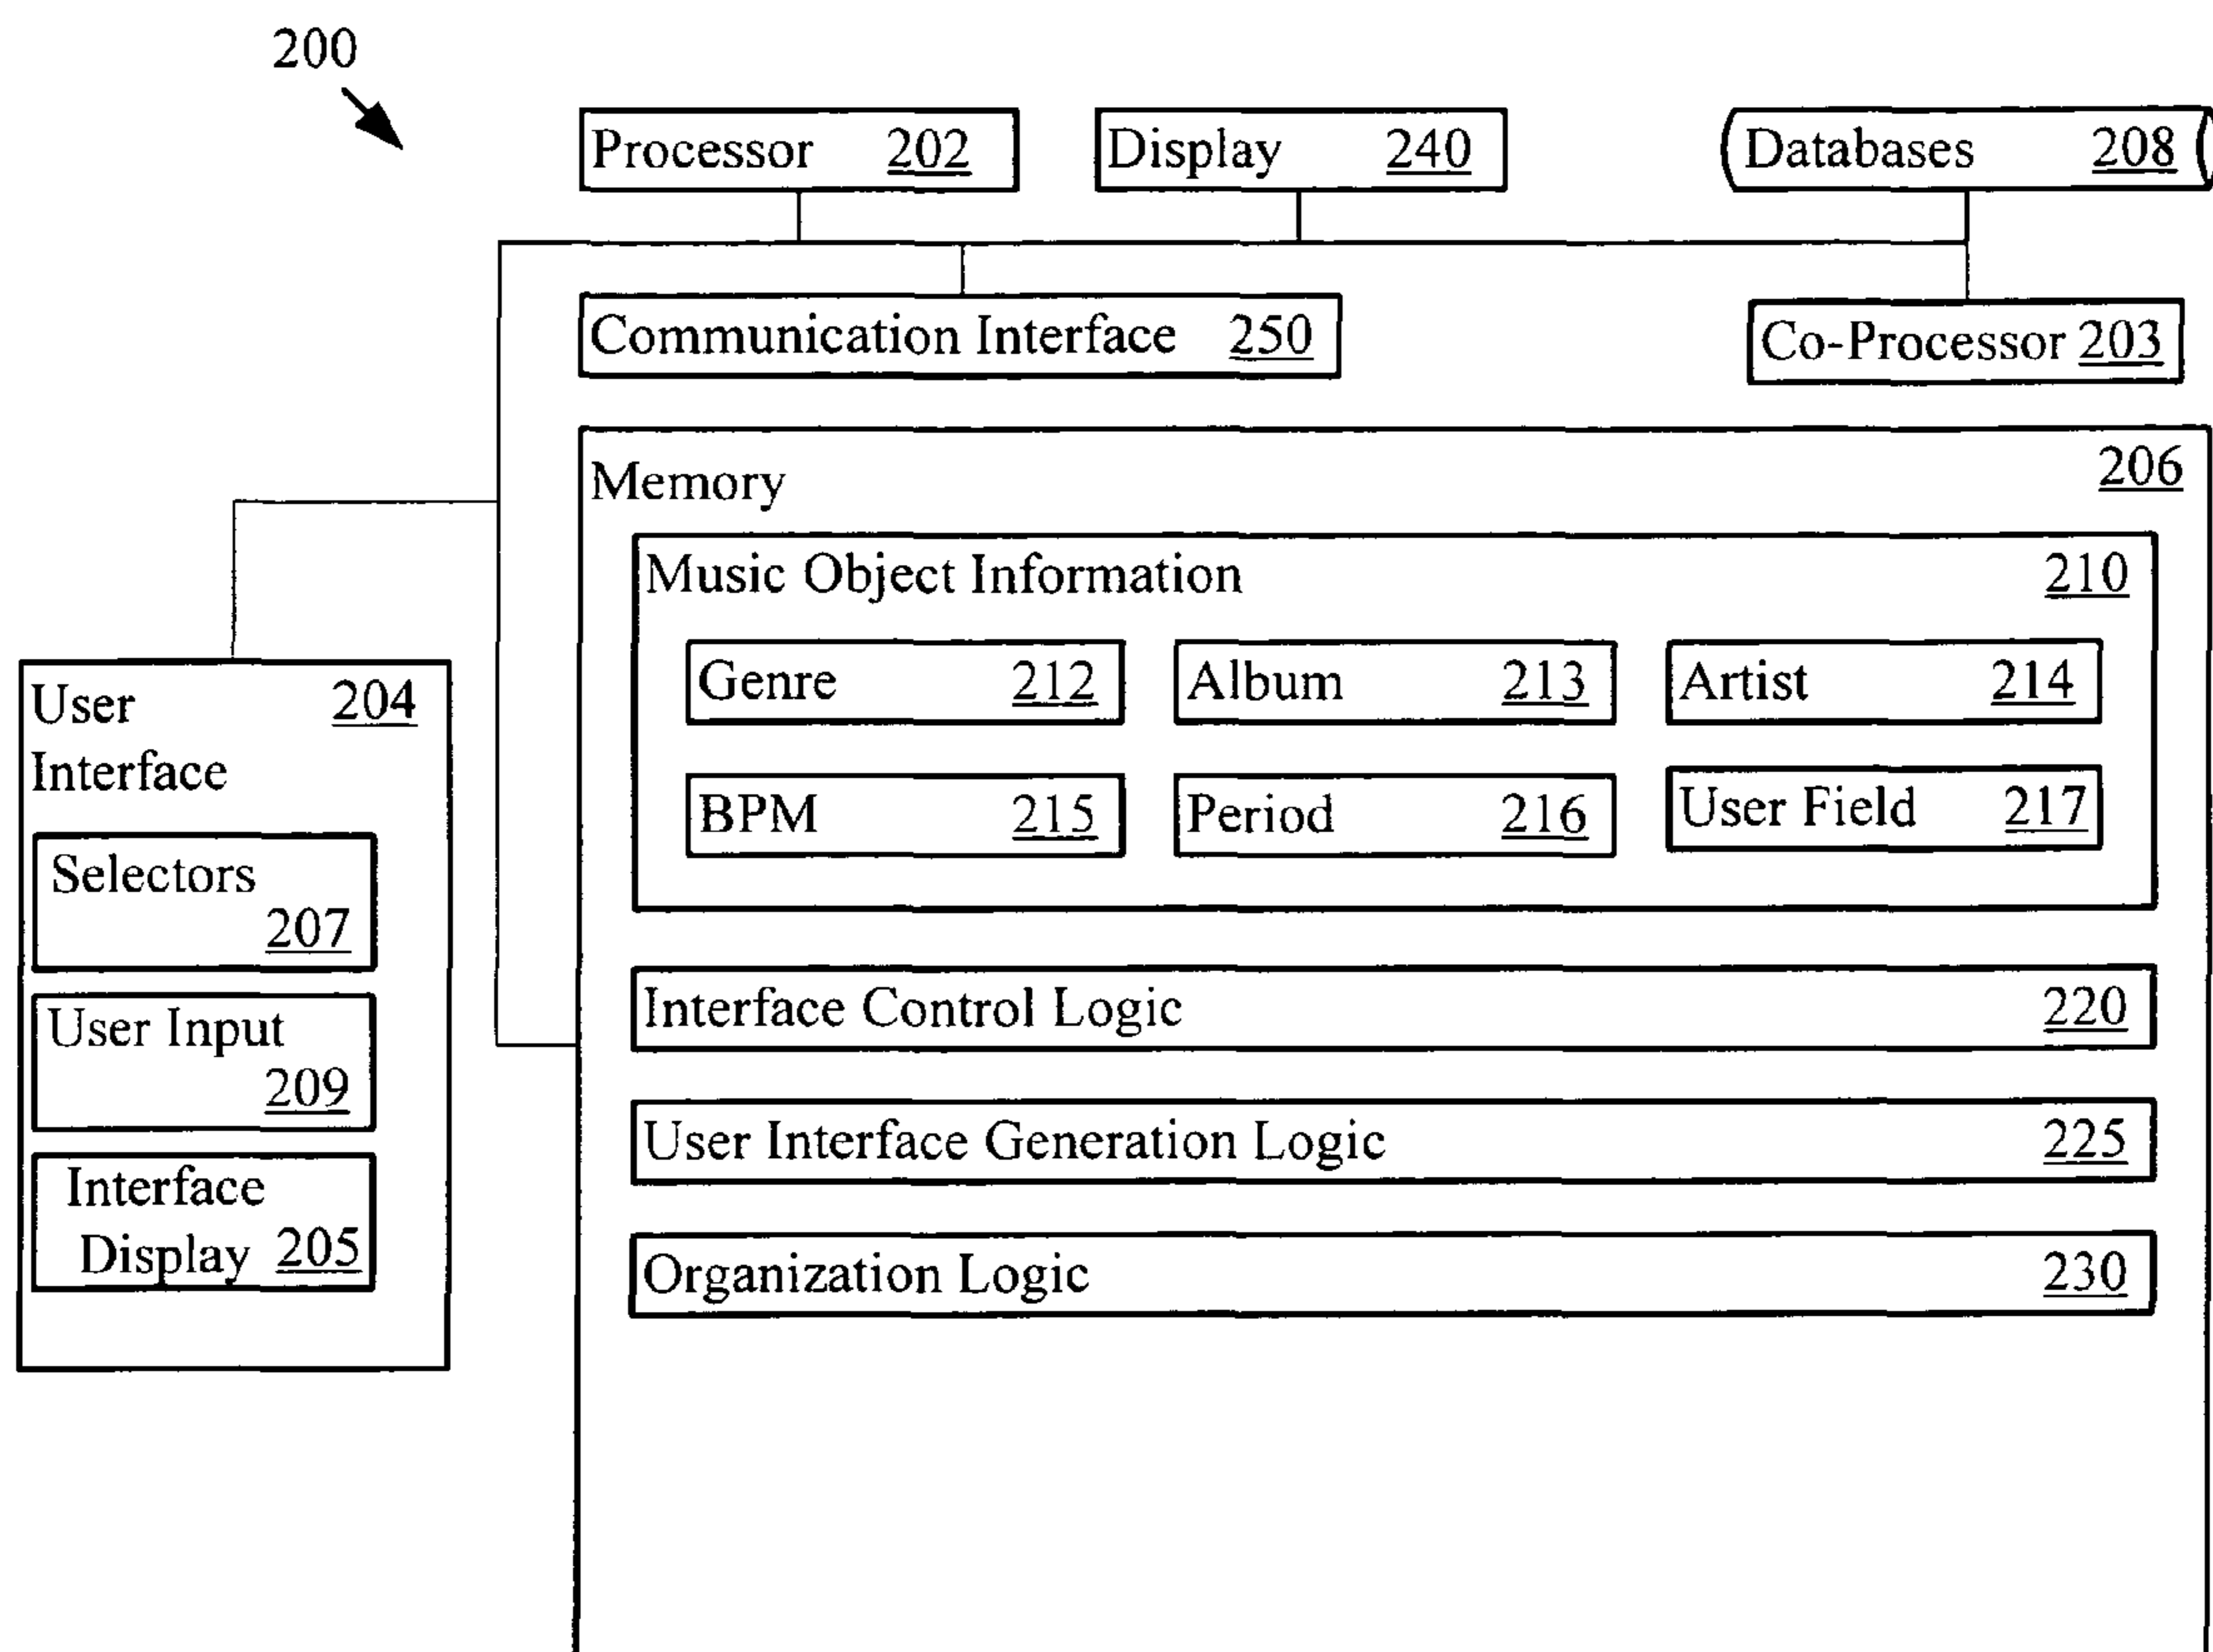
200

Processor 202

Display 240

Databases 208

Communication Interface 250

Co-Processor 203

Memory 206

Music Object Information 210

Genre 212

Album 213

Artist 214

BPM 215

Period 216

User Field 217

Interface Control Logic 220

User Interface Generation Logic 225

Organization Logic 230

User Interface 204

Selectors 207

User Input 209

Interface Display 205